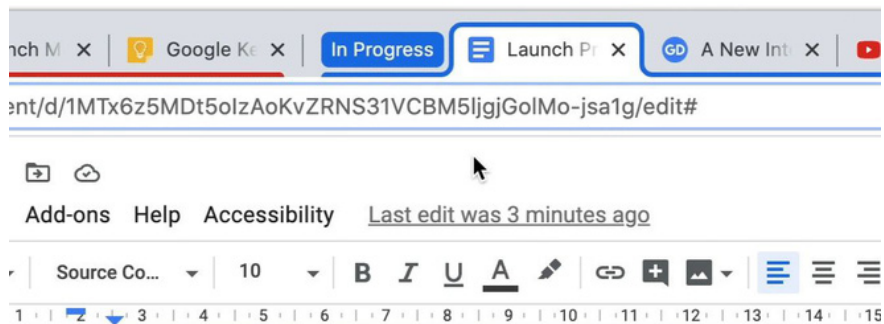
nch M ✕ Google Ke ✕ In Progress Launch Pr ✕ GD A New Int ✕

ent/d/1MTx6z5MDt5oIzAoKvZRNS31VCBM5ljgjGolMo-jsa1g/edit#

Add-ons Help Accessibility Last edit was 3 minutes ago

Source Co... 10 B I U A

1 2 3 4 5 6 7 8 9 10 11 12 13 14 15